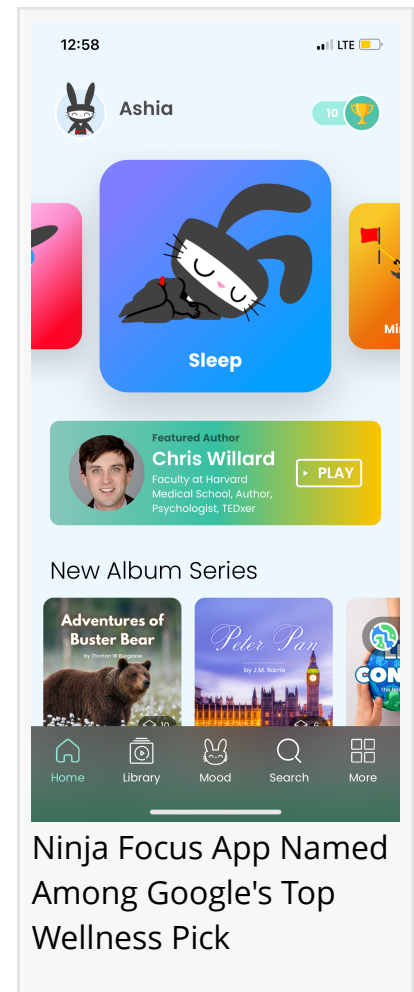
12:58

LTE

Ashia

10

Sleep

Mi

Featured Author
Chris Willard
Faculty at Harvard Medical School, Author, Psychologist, TEDxer

PLAY

New Album Series

Adventures of Buster Bear
by Thorton W Burgesse

10

Peter Pan
by J.M. Barrie

6

CON

Home
Library
Mood
Search
More

Ninja Focus App Named Among Google's Top Wellness Pick